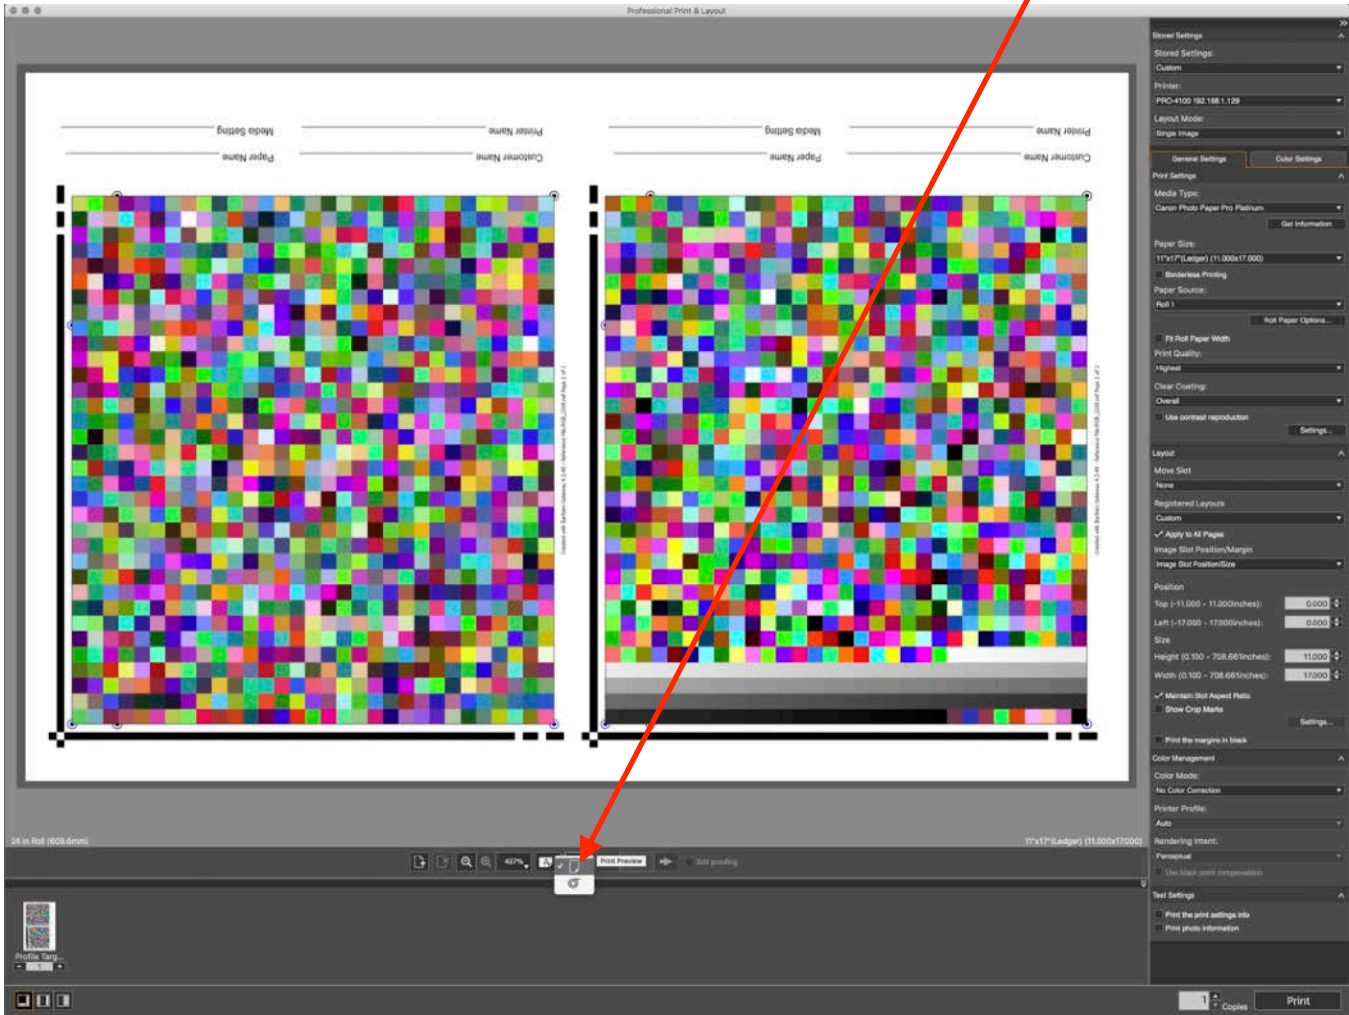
Professional Print & Layout

Media Setting
Printer Name
Paper Name
Custom Name

Media Setting
Printer Name
Paper Name
Custom Name

Stored Settings
Stored Settings:
Custom
Printer:
PRO-4100 192.168.1.129
Layout Mode:
Single Image
General Settings
Color Settings
Print Settings
Media Type:
Canon Photo Paper Pro Platinum
Get Information
Paper Size:
11"x17"(Ledger) (11.000x17.000)
Borderless Printing
Paper Source:
Roll 1
Roll Paper Options...
Fit Roll Paper Width
Print Quality:
Highest
Clear Coating:
Overall
Use contrast reproduction
Settings...
Layout
Move Slot
None
Registered Layouts
Custom
Apply to All Pages
Image Slot Position/Margin
Image Slot Position/Size
Position
Top (-11.000 - 11.000inches): 0.000
Left (-17.000 - 17.000inches): 0.000
Size
Height (0.100 - 708.661inches): 11.000
Width (0.100 - 708.661inches): 17.000
Maintain Slot Aspect Ratio
Show Crop Marks
Settings...
Print the margins in black
Color Management
Color Mode:
No Color Correction
Printer Profile:
Auto
Rendering Intent:
Perceptual
Use black point compensation
Text Settings
Print the print settings info
Print photo information

24 in Roll (609.6mm)
11"x17"(Ledger) (11.000x17.000)
427%
Print Preview
Soft proofing
Profile Targ...
1
Copies
Print